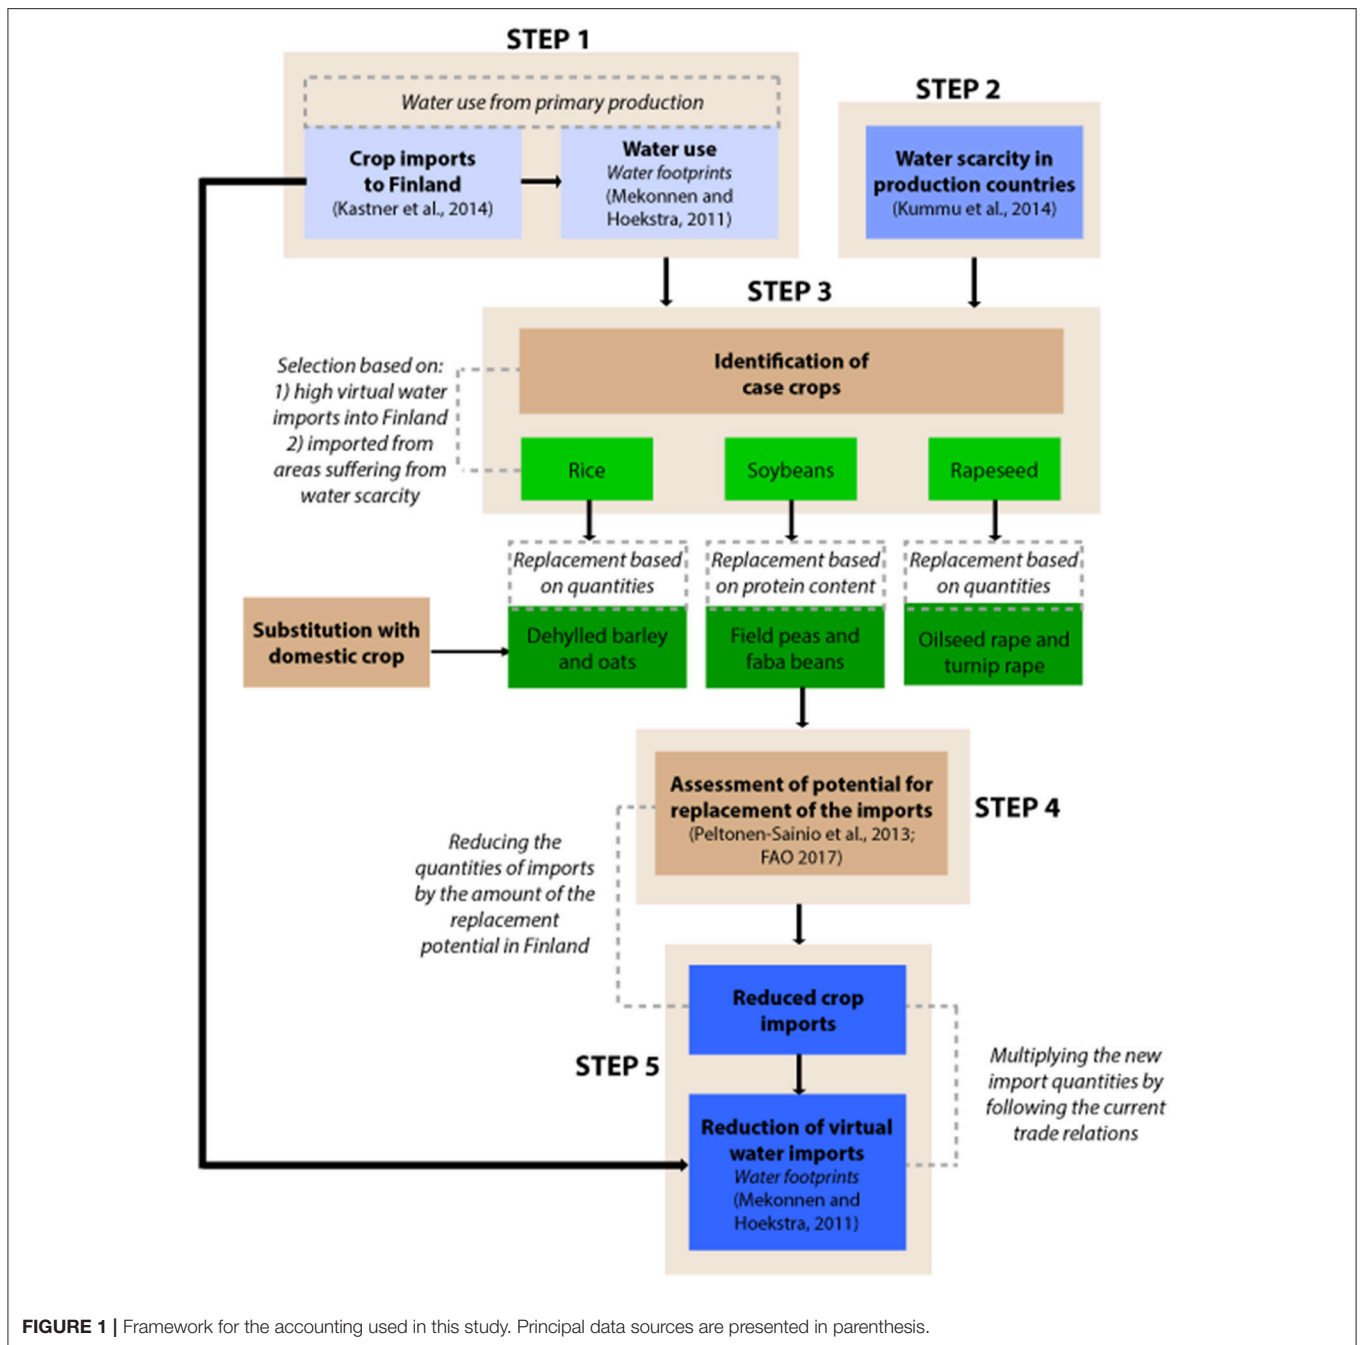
STEP 1

Water use from primary production

Crop imports to Finland (Kastner et al., 2014)

Water use Water footprints (Mekonnen and Hoekstra, 2011)

STEP 2

Water scarcity in production countries (Kummu et al., 2014)

STEP 3

Selection based on: 1) high virtual water imports into Finland 2) imported from areas suffering from water scarcity

Identification of case crops

Rice

Soybeans

Rapeseed

Replacement based on quantities

Replacement based on protein content

Replacement based on quantities

Substitution with domestic crop

Dehylled barley and oats

Field peas and faba beans

Oilseed rape and turnip rape

Assessment of potential for replacement of the imports (Peltonen-Sainio et al., 2013; FAO 2017)

STEP 4

Reducing the quantities of imports by the amount of the replacement potential in Finland

Reduced crop imports

STEP 5

Multiplying the new import quantities by following the current trade relations

Reduction of virtual water imports Water footprints (Mekonnen and Hoekstra, 2011)

FIGURE 1 | Framework for the accounting used in this study. Principal data sources are presented in parenthesis.